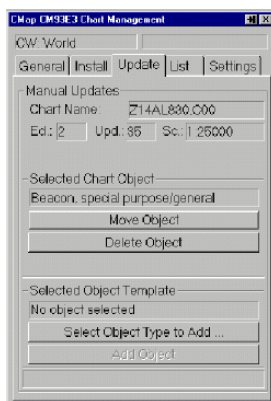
CMap CM93E3 Chart Management

CW: World

General | Install | Update | List | Settings

Manual Updates

Chart Name: Z14AL880.000

Ed.: 2 Upd.: 85 Sc.: 1:25000

Selected Chart Object

Beacon, special purpose/general

Move Object

Delete Object

Selected Object Template

No object selected

Select Object Type to Add ...

Add Object